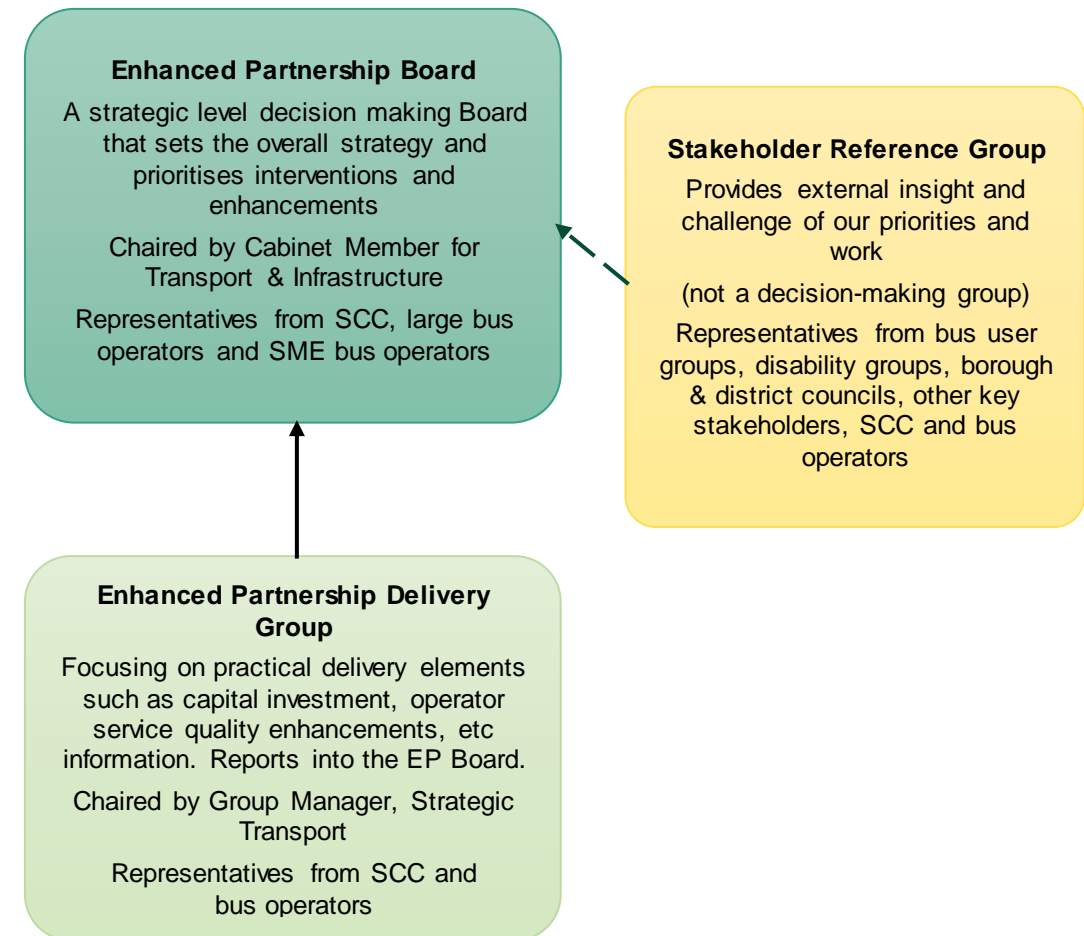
Enhanced Partnership Board

A strategic level decision making Board that sets the overall strategy and prioritises interventions and enhancements

Chaired by Cabinet Member for Transport & Infrastructure

Representatives from SCC, large bus operators and SME bus operators

Stakeholder Reference Group

Provides external insight and challenge of our priorities and work

(not a decision-making group)

Representatives from bus user groups, disability groups, borough & district councils, other key stakeholders, SCC and bus operators

Enhanced Partnership Delivery Group

Focusing on practical delivery elements such as capital investment, operator service quality enhancements, etc information. Reports into the EP Board.

Chaired by Group Manager, Strategic Transport

Representatives from SCC and bus operators